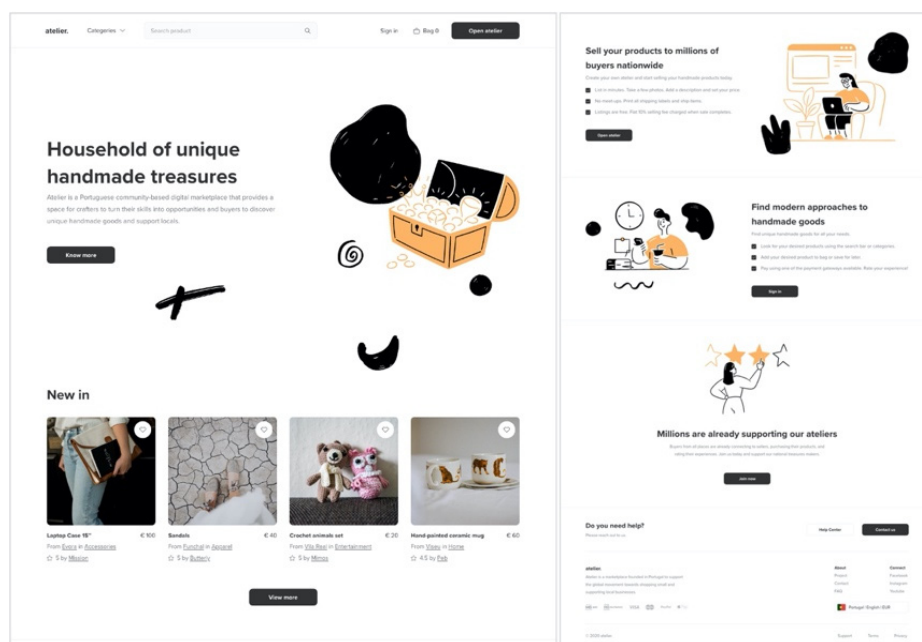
atelier. Categories Search product Sign in Bag 0 Open atelier

Household of unique handmade treasures

Atelier is a Portuguese community-based digital marketplace that provides a space for crafters to turn their skills into opportunities and buyers to discover unique handmade goods and support locals.

Know more

New in

Laptop Case 15" € 100
From Evora in Accessories
5 by Mission

Sandals € 40
From Funchal in Apparel
5 by Buttery

Crochet animals set € 20
From Vila Real in Entertainment
5 by Mimoo

Hand-painted ceramic mug € 60
From Viseu in Home
4.5 by Peb

View more

Sell your products to millions of buyers nationwide

Create your own atelier and start selling your handmade products today.

List in minutes. Take a few photos. Add a description and set your price.

No meet-ups. Print all shipping labels and ship items.

Listings are free. Flat 10% selling fee charged when sale completes.

Open atelier

Find modern approaches to handmade goods

Find unique handmade goods for all your needs.

Look for your desired products using the search bar or categories.

Add your desired product to bag or save for later.

Pay using one of the payment gateways available. Rate your experience!

Sign in

Millions are already supporting our ateliers

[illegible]

Join now

Do you need help?

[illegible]

Help Center Contact us

atelier.

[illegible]

About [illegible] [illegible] FAQ

Connect Facebook Instagram Youtube

Portugal · English · EUR

© 2020 atelier Support Terms Privacy